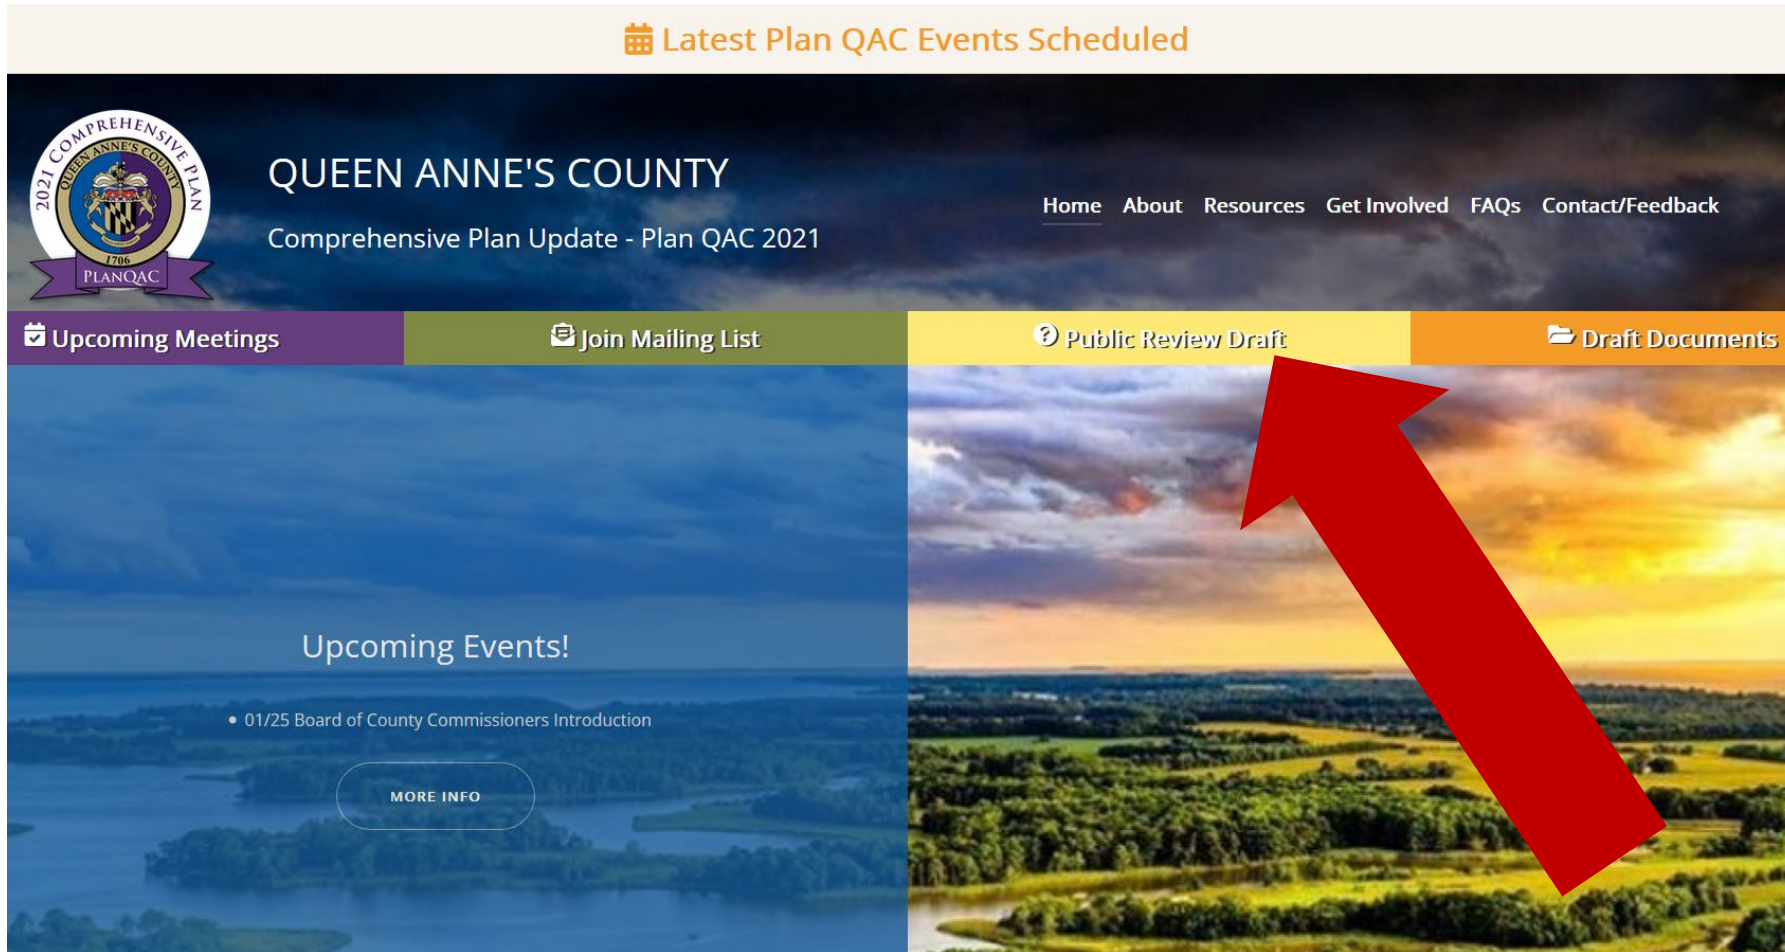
Latest Plan QAC Events Scheduled

2021 COMPREHENSIVE PLAN
QUEEN ANNE'S COUNTY
1706
PLANQAC

QUEEN ANNE'S COUNTY

Comprehensive Plan Update - Plan QAC 2021

Home About Resources Get Involved FAQs Contact/Feedback

Upcoming Meetings
Join Mailing List
Public Review Draft
Draft Documents

Upcoming Events!

• 01/25 Board of County Commissioners Introduction

MORE INFO